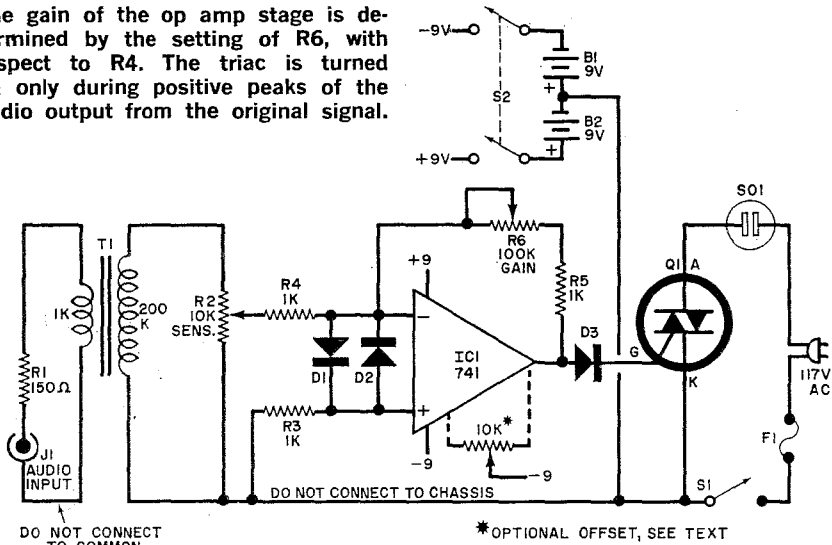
he gain of the op amp stage is determined by the setting of R6, with espect to R4. The triac is turned only during positive peaks of the udio output from the original signal.

-9V
B1
9V
S2
+
B2
9V
+
+9V
R6
100K
GAIN
+9
R5
1K
SO1
Q1
A
T1
1K
200
K
R2
10K
SENS.
R4
1K
D1
D2
IC1
741
D3
G
K
117V
AC
R1
150Ω
R3
1K
10K*
-9
-9
F1
J1
AUDIO
INPUT
DO NOT CONNECT TO CHASSIS
S1
DO NOT CONNECT
TO COMMON
*OPTIONAL OFFSET, SEE TEXT